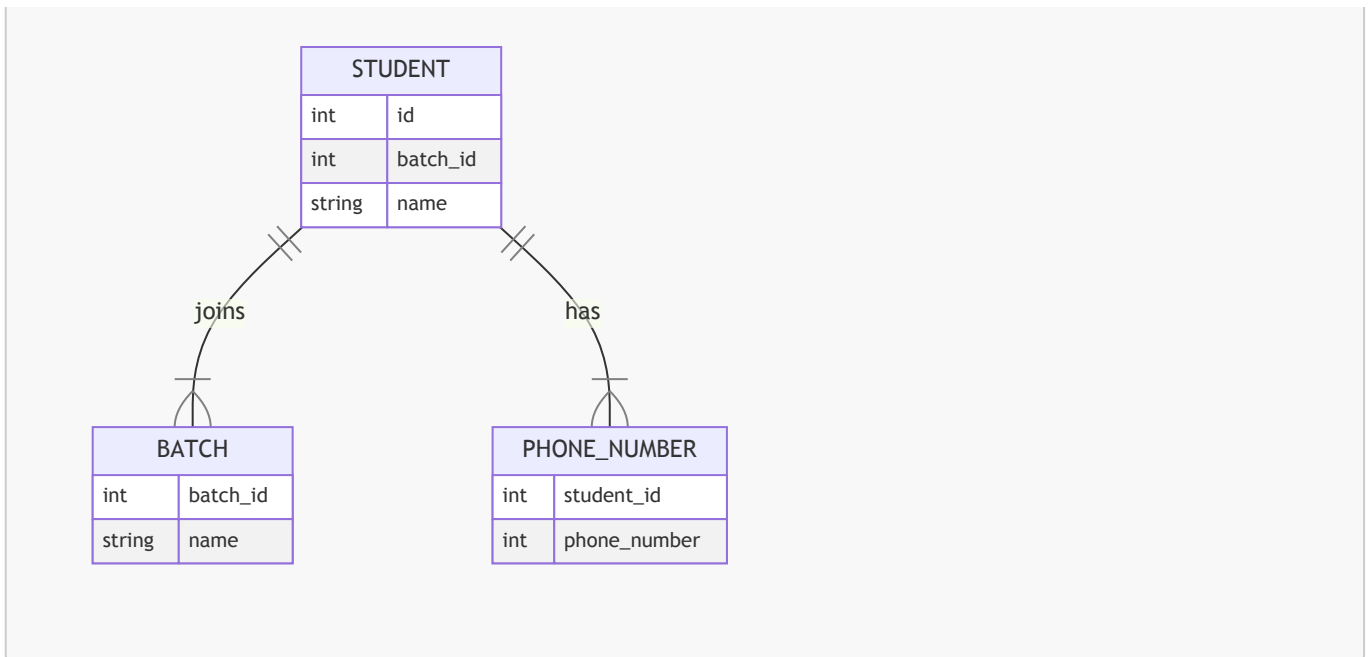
STUDENT

| int | id |
|---|---|
| int | batch_id |
| string | name |

joins

has

BATCH

| int | batch_id |
|---|---|
| string | name |

PHONE_NUMBER

| int | student_id |
|---|---|
| int | phone_number |